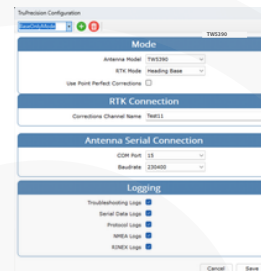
TruPrecision Configuration

BaseOnlyMode

TW5390

Mode

Antenna Model TW5390

RTK Mode Heading Base

Use Point Perfect Corrections

RTK Connection

Corrections Channel Name Test11

Antenna Serial Connection

COM Port 15

Baudrate 230400

Logging

Troubleshooting Logs

Serial Data Logs

Protocol Logs

NMEA Logs

RINEX Logs

Cancel Save